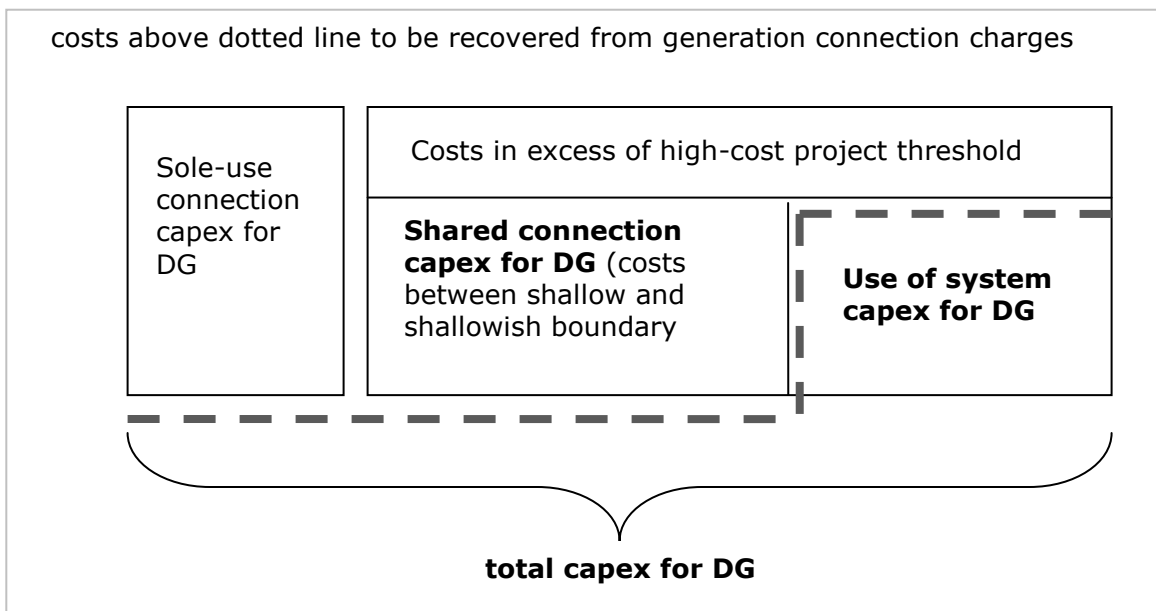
costs above dotted line to be recovered from generation connection charges

Sole-use connection capex for DG

Costs in excess of high-cost project threshold

**Shared connection capex for DG** (costs between shallow and shallowish boundary

**Use of system capex for DG**

**total capex for DG**